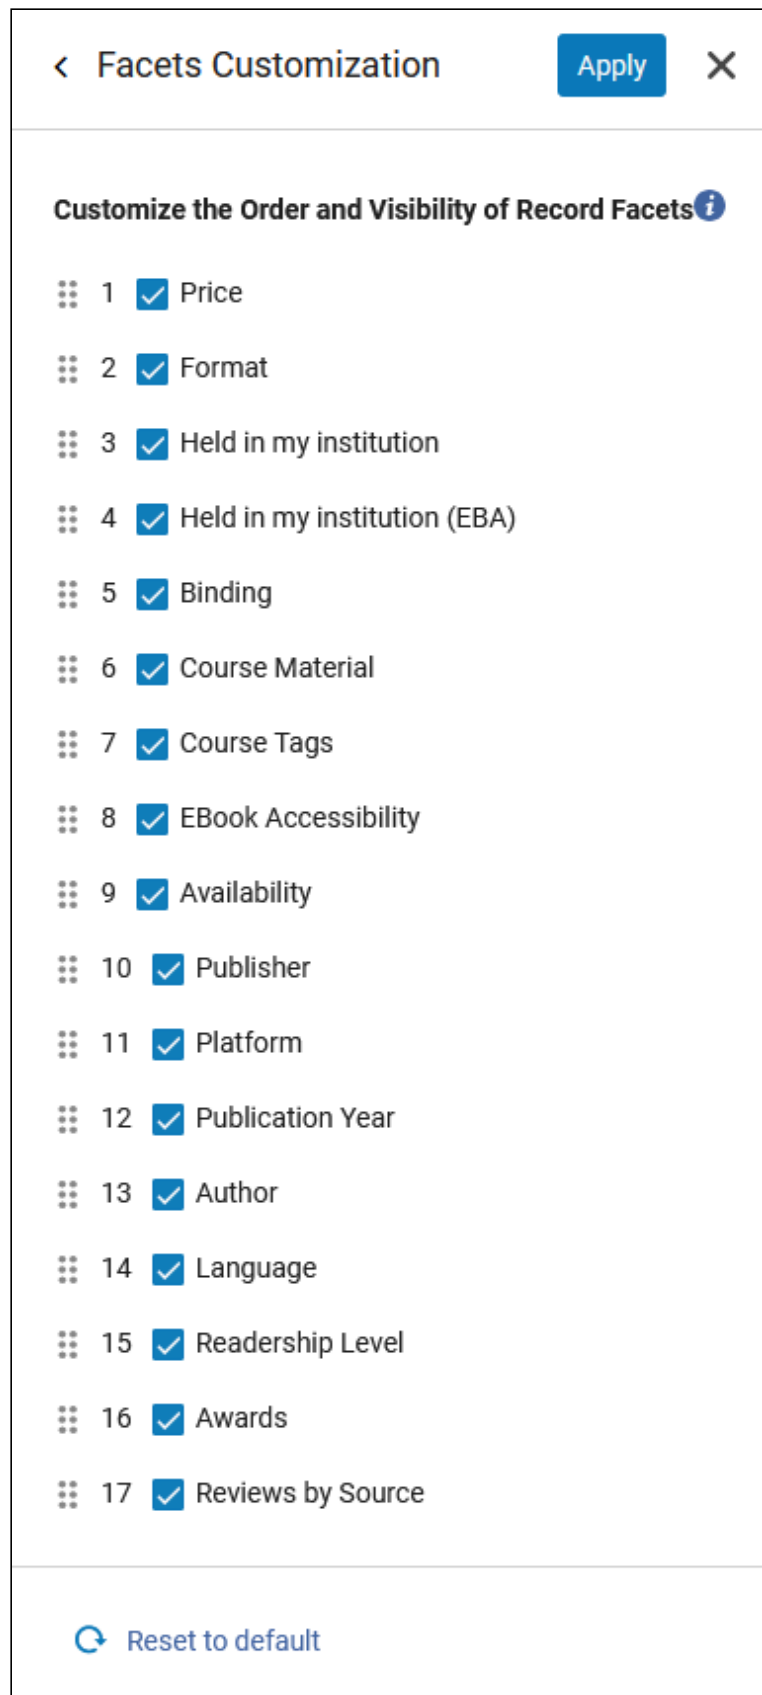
Facets Customization

Apply

Customize the Order and Visibility of Record Facets

1 Price

2 Format

3 Held in my institution

4 Held in my institution (EBA)

5 Binding

6 Course Material

7 Course Tags

8 EBook Accessibility

9 Availability

10 Publisher

11 Platform

12 Publication Year

13 Author

14 Language

15 Readership Level

16 Awards

17 Reviews by Source

Reset to default